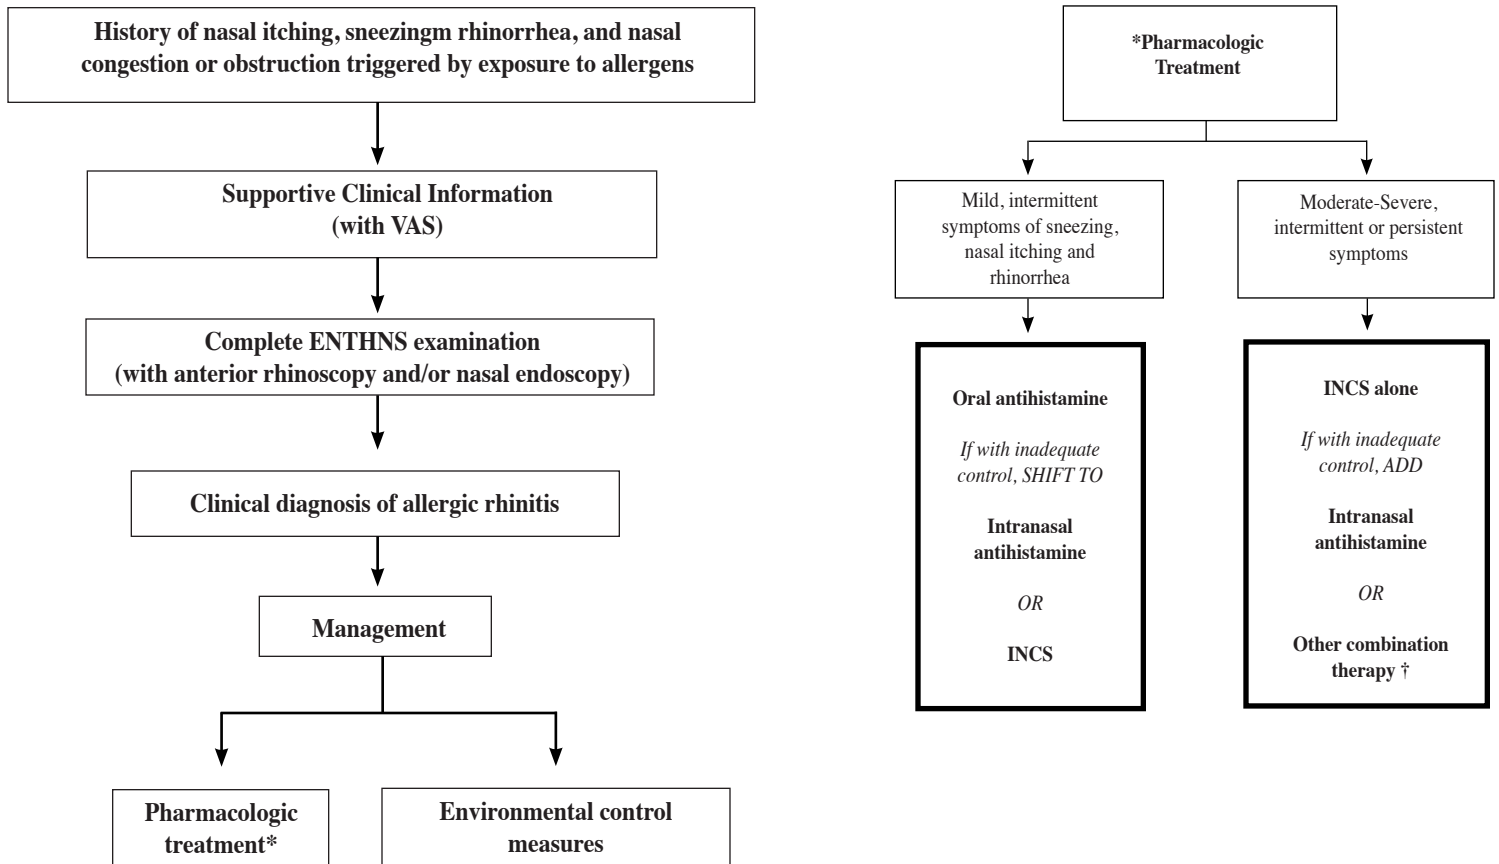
History of nasal itching, sneezingm rhinorrhea, and nasal congestion or obstruction triggered by exposure to allergens

Supportive Clinical Information (with VAS)

Complete ENTHNS examination (with anterior rhinoscopy and/or nasal endoscopy)

Clinical diagnosis of allergic rhinitis

Management

Pharmacologic treatment*

Environmental control measures

*Pharmacologic Treatment

Mild, intermittent symptoms of sneezing, nasal itching and rhinorrhea

Oral antihistamine

If with inadequate control, SHIFT TO

Intranasal antihistamine

OR

INCS

Moderate-Severe, intermittent or persistent symptoms

INCS alone

If with inadequate control, ADD

Intranasal antihistamine

OR

Other combination therapy †